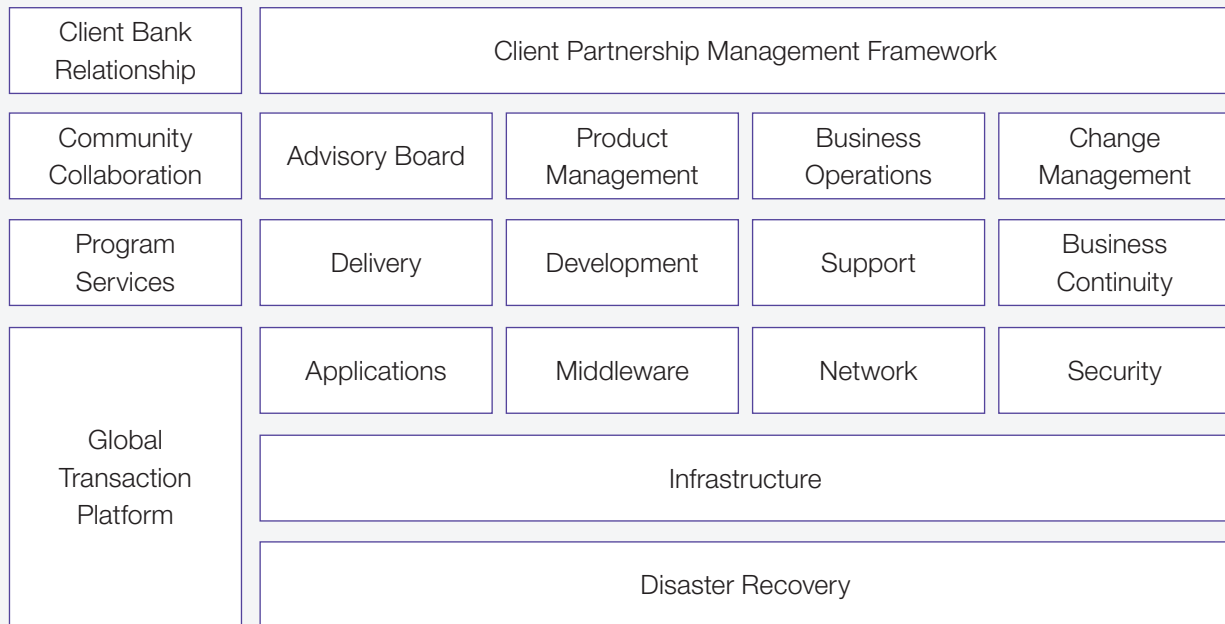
| Client Bank Relationship | Client Partnership Management Framework | | | |
|---|---|---|---|---|
| Community Collaboration | Advisory Board | Product Management | Business Operations | Change Management |
| Program Services | Delivery | Development | Support | Business Continuity |
| Global Transaction Platform | Applications | Middleware | Network | Security |
| | Infrastructure | | | |
| | Disaster Recovery | | | |